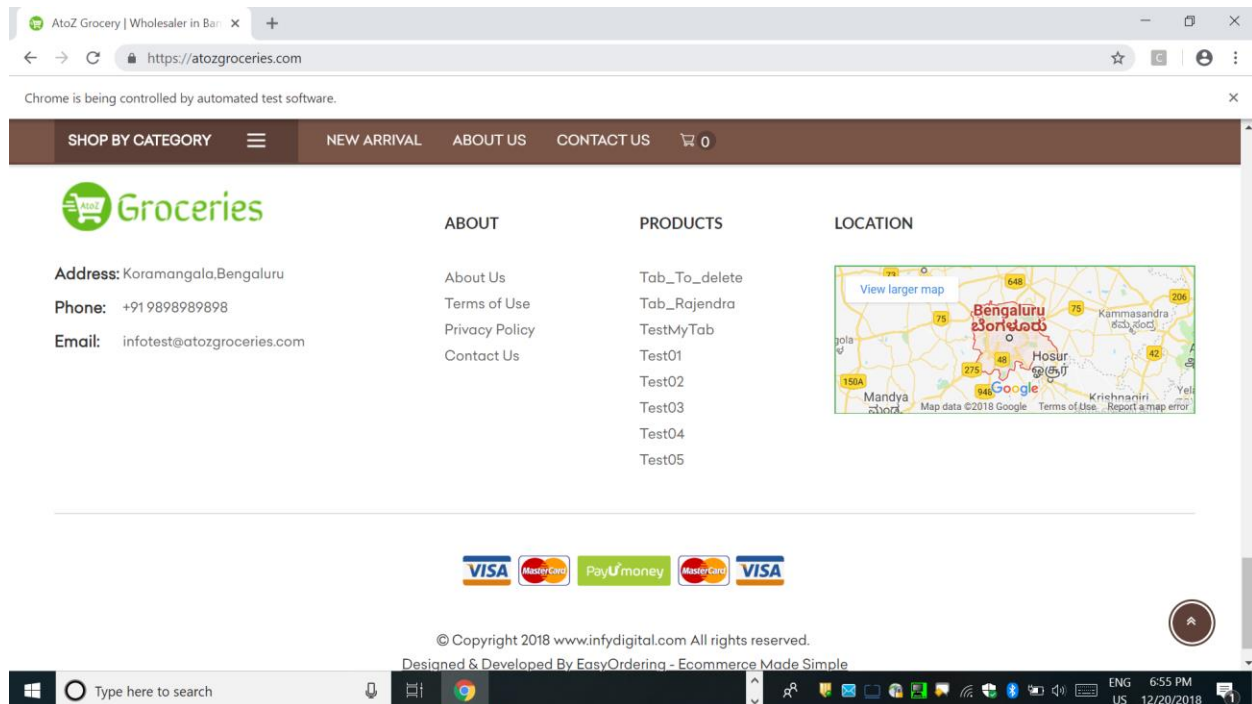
AtoZ Grocery | Wholesaler in Ban ×

https://atozgroceries.com

Chrome is being controlled by automated test software.

SHOP BY CATEGORY

NEW ARRIVAL ABOUT US CONTACT US 0

AtoZ Groceries

Address: Koramangala,Bengaluru

Phone: +91 9898989898

Email: infotest@atozgroceries.com

ABOUT

About Us
Terms of Use
Privacy Policy
Contact Us

PRODUCTS

Tab_To_delete
Tab_Rajendra
TestMyTab
Test01
Test02
Test03
Test04
Test05

LOCATION

View larger map
Bengaluru
ಬೆಂಗಳೂರು
Kammasandra
Hosur
Mandya
Krishnagiri
Google
Map data ©2018 Google Terms of Use Report a map error

VISA MasterCard PayUmoney MasterCard VISA

© Copyright 2018 www.infydigital.com All rights reserved.

Designed & Developed By EasyOrdering - Ecommerce Made Simple

Type here to search

ENG US 6:55 PM 12/20/2018